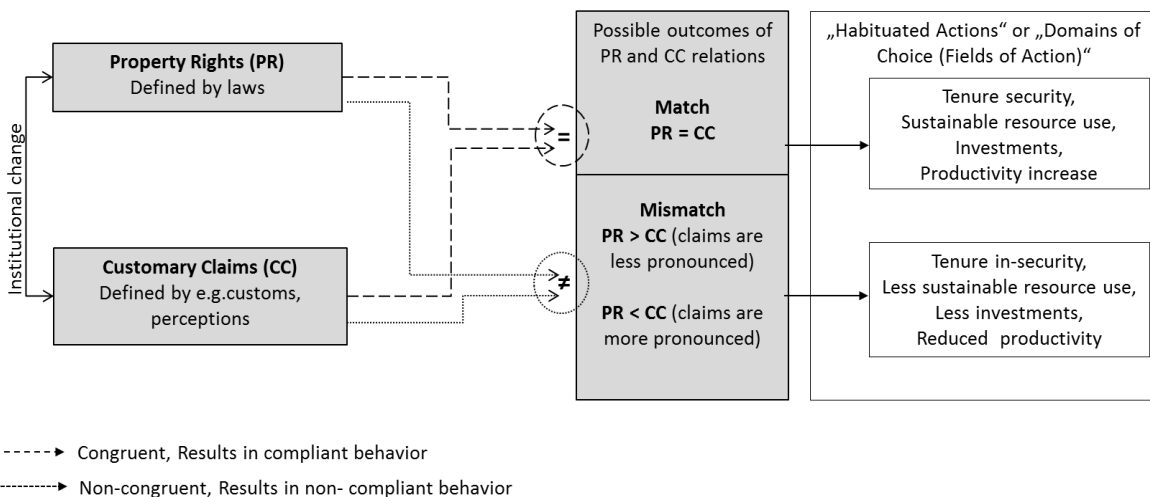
Institutional change

Property Rights (PR)
Defined by laws

Customary Claims (CC)
Defined by e.g.customs, perceptions

=

≠

Possible outcomes of PR and CC relations

Match
PR = CC

Mismatch
PR > CC (claims are less pronounced)

PR < CC (claims are more pronounced)

„Habituated Actions" or „Domains of Choice (Fields of Action)"

Tenure security,
Sustainable resource use,
Investments,
Productivity increase

Tenure in-security,
Less sustainable resource use,
Less investments,
Reduced productivity

Congruent, Results in compliant behavior

Non-congruent, Results in non- compliant behavior